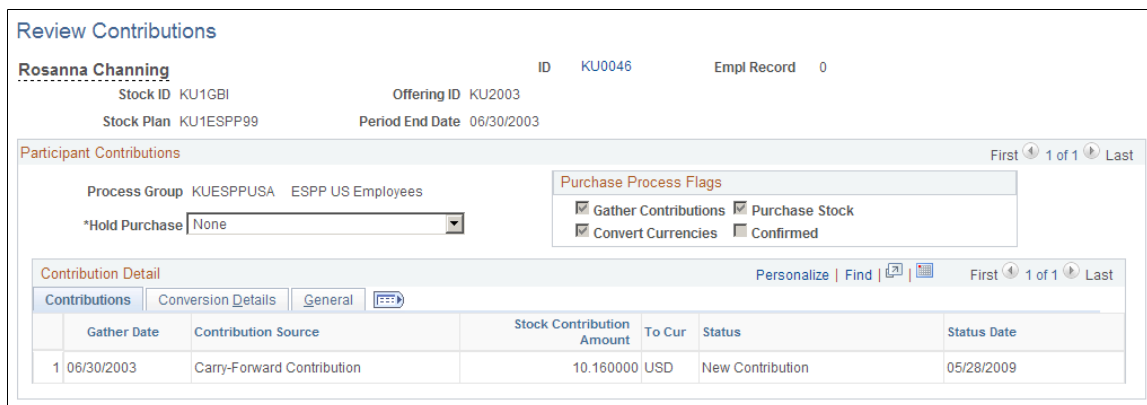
Review Contributions

Rosanna Channing

ID KU0046

Empl Record 0

Stock ID KU1GBI

Offering ID KU2003

Stock Plan KU1ESPP99

Period End Date 06/30/2003

Participant Contributions

First 1 of 1 Last

Process Group KUESPPUSA ESPP US Employees

*Hold Purchase None

Purchase Process Flags

Gather Contributions Purchase Stock

Convert Currencies Confirmed

Contribution Detail

Personalize | Find | | First 1 of 1 Last

Contributions | Conversion Details | General

| | Gather Date | Contribution Source | Stock Contribution Amount | To Cur | Status | Status Date |
|---|---|---|---|---|---|---|
| 1 | 06/30/2003 | Carry-Forward Contribution | 10.160000 | USD | New Contribution | 05/28/2009 |